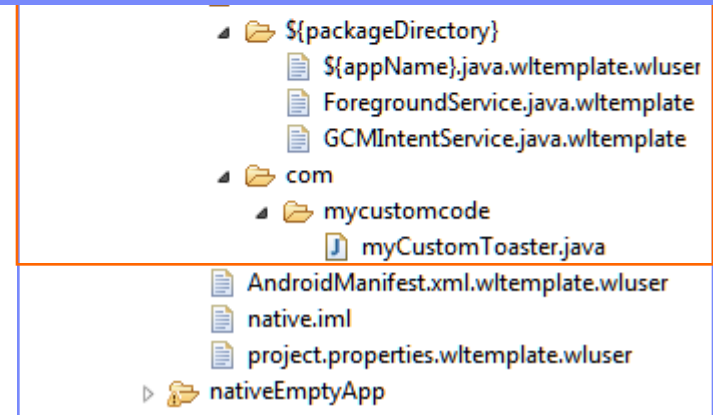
${packageDirectory}
${appName}.java.wltemplate.wluser
ForegroundService.java.wltemplate
GCMIntentService.java.wltemplate
com
mycustomcode
myCustomToaster.java
AndroidManifest.xml.wltemplate.wluser
native.iml
project.properties.wltemplate.wluser
nativeEmptyApp